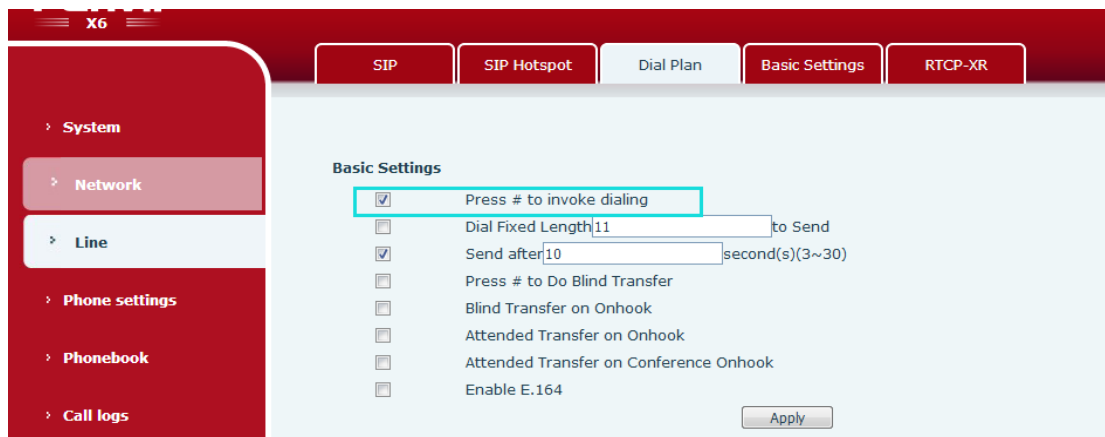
X6

SIP | SIP Hotspot | Dial Plan | Basic Settings | RTCP-XR

› System
› Network
› Line
› Phone settings
› Phonebook
› Call logs

Basic Settings

Press # to invoke dialing
Dial Fixed Length 11 to Send
Send after 10 second(s)(3~30)
Press # to Do Blind Transfer
Blind Transfer on Onhook
Attended Transfer on Onhook
Attended Transfer on Conference Onhook
Enable E.164

Apply